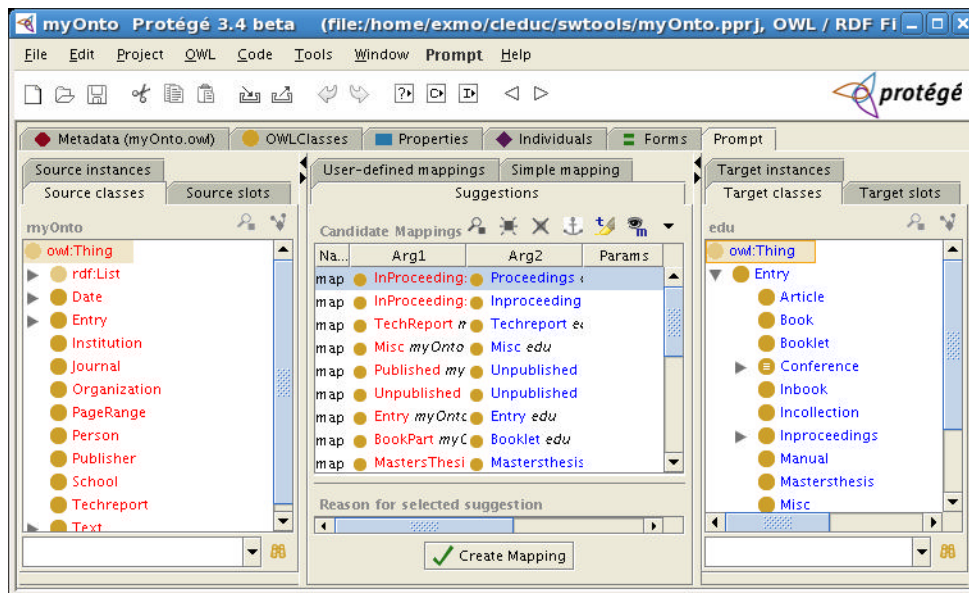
myOnto Protégé 3.4 beta (file:/home/exmo/cleduc/swtools/myOnto.pprj, OWL / RDF Fi

File Edit Project OWL Code Tools Window Prompt Help

protégé

Metadata (myOnto.owl) OWLClasses Properties Individuals Forms Prompt

Source instances
Source classes Source slots

myOnto

owl:Thing
rdf:List
Date
Entry
Institution
Journal
Organization
PageRange
Person
Publisher
School
Techreport
Text

User-defined mappings Simple mapping
Suggestions

Candidate Mappings

| Na... | Arg1 | Arg2 | Params |
|---|---|---|---|
| map | InProceeding: | Proceedings | |
| map | InProceeding: | Inproceeding | |
| map | TechReport m | Techreport ec | |
| map | Misc myOnto | Misc edu | |
| map | Published my | Unpublished | |
| map | Unpublished | Unpublished | |
| map | Entry myOntc | Entry edu | |
| map | BookPart myC | Booklet edu | |
| map | MastersThesi | Mastersthesis | |

Reason for selected suggestion

Create Mapping

Target instances
Target classes Target slots

edu

owl:Thing
Entry
Article
Book
Booklet
Conference
Inbook
Incollection
Inproceedings
Manual
Mastersthesis
Misc